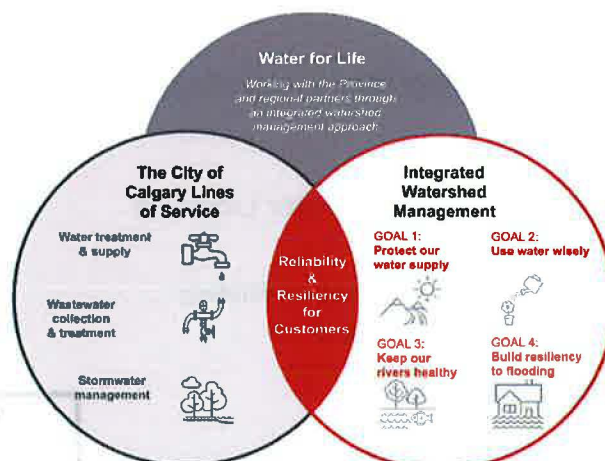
Water for Life

Working with the Province and regional partners through an integrated watershed management approach

The City of Calgary Lines of Service

Water treatment & supply

Wastewater collection & treatment

Stormwater management

Reliability & Resiliency for Customers

Integrated Watershed Management

GOAL 1: Protect our water supply

GOAL 2: Use water wisely

GOAL 3: Keep our rivers healthy

GOAL 4: Build resiliency to flooding